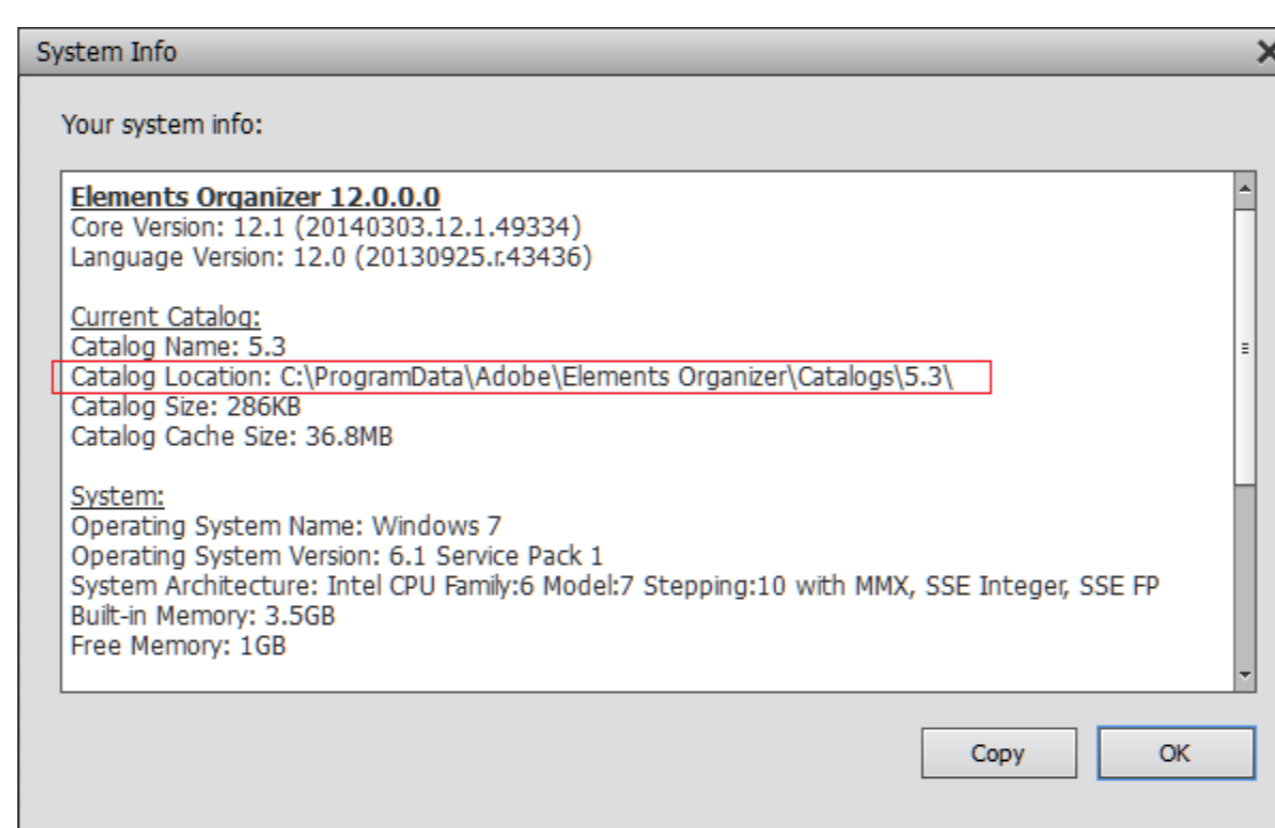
System Info

Your system info:

Elements Organizer 12.0.0.0
Core Version: 12.1 (20140303.12.1.49334)
Language Version: 12.0 (20130925.r.43436)

Current Catalog:
Catalog Name: 5.3
Catalog Location: C:\ProgramData\Adobe\Elements Organizer\Catalogs\5.3\
Catalog Size: 286KB
Catalog Cache Size: 36.8MB

System:
Operating System Name: Windows 7
Operating System Version: 6.1 Service Pack 1
System Architecture: Intel CPU Family:6 Model:7 Stepping:10 with MMX, SSE Integer, SSE FP
Built-in Memory: 3.5GB
Free Memory: 1GB

Copy OK